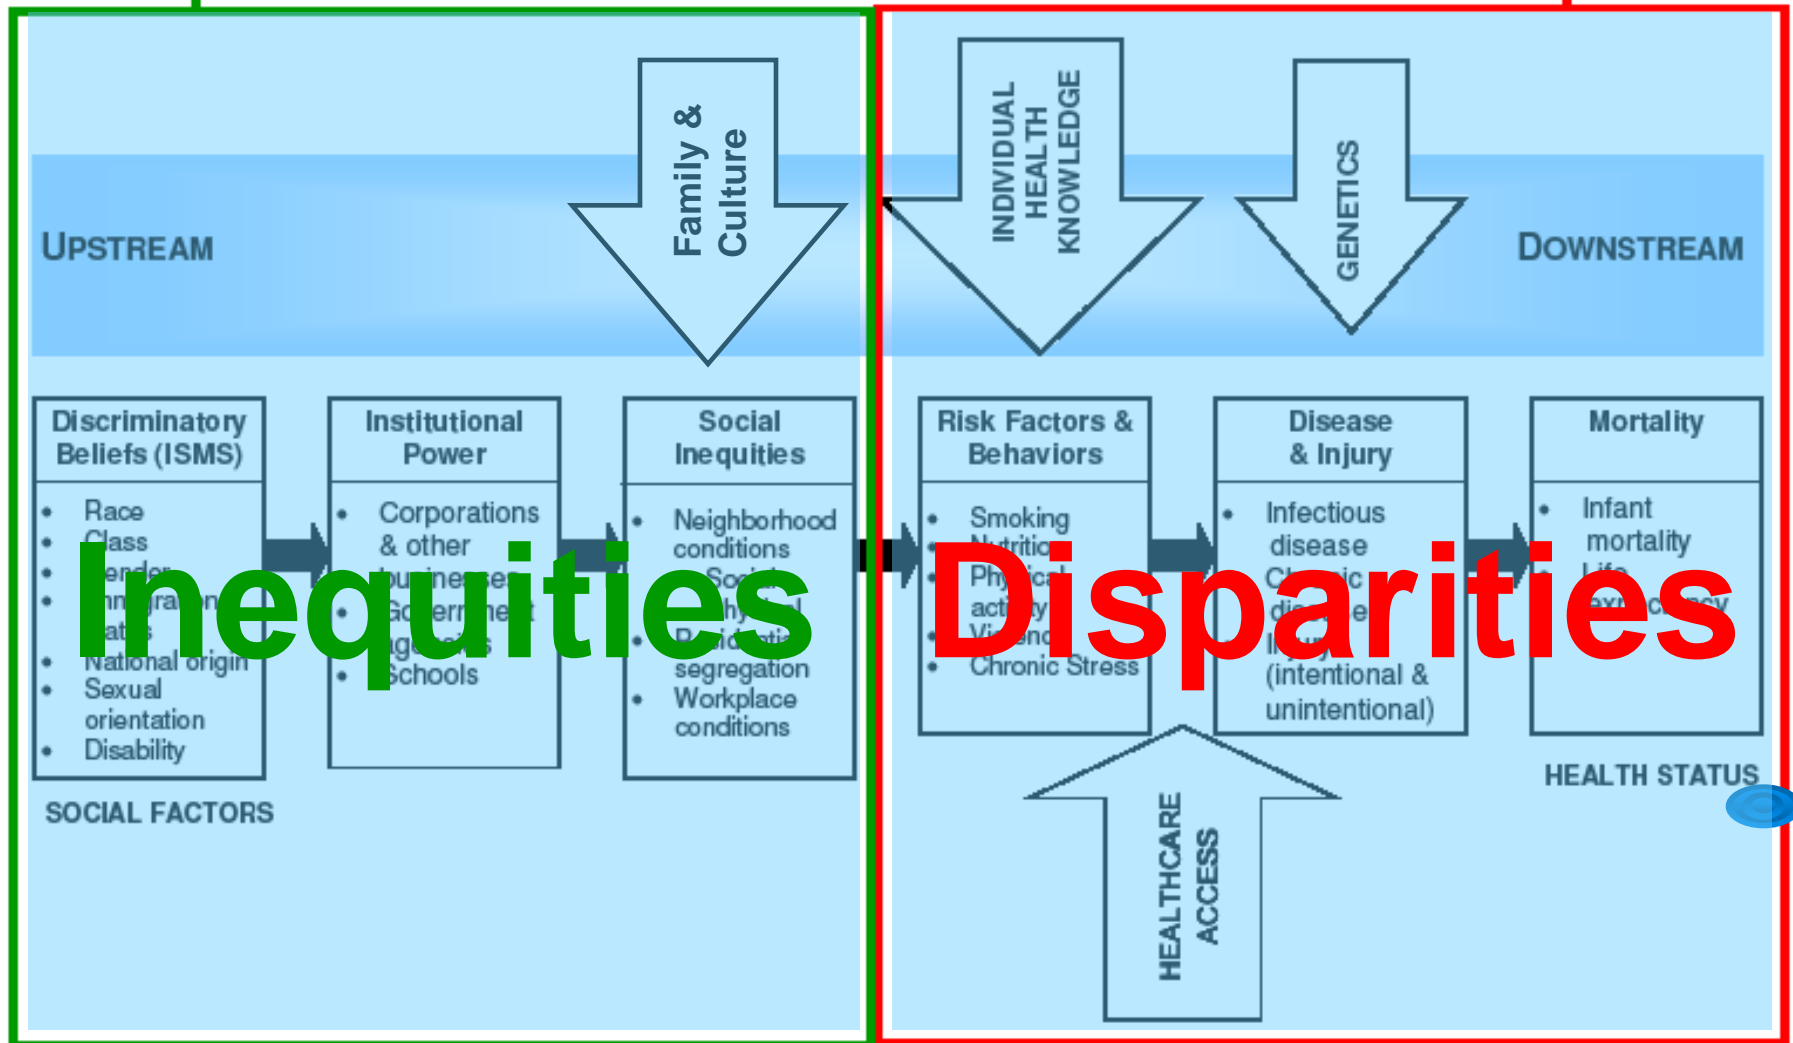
UPSTREAM

Family & Culture

INDIVIDUAL HEALTH KNOWLEDGE

GENETICS

DOWNSTREAM

Discriminatory Beliefs (ISMS)
- Race
- Class
- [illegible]ender
- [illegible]
- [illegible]
- National origin
- Sexual orientation
- Disability

SOCIAL FACTORS

Institutional Power
- Corporations & other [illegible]
- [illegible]
- Schools

Social Inequities
- Neighborhood conditions
- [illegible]
- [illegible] segregation
- Workplace conditions

Risk Factors & Behaviors
- Smoking
- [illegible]
- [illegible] activity
- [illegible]
- Chronic Stress

Disease & Injury
- Infectious disease
- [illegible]
- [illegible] (intentional & unintentional)

Mortality
- Infant mortality
- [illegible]

HEALTH STATUS

HEALTHCARE ACCESS

Inequities

Disparities